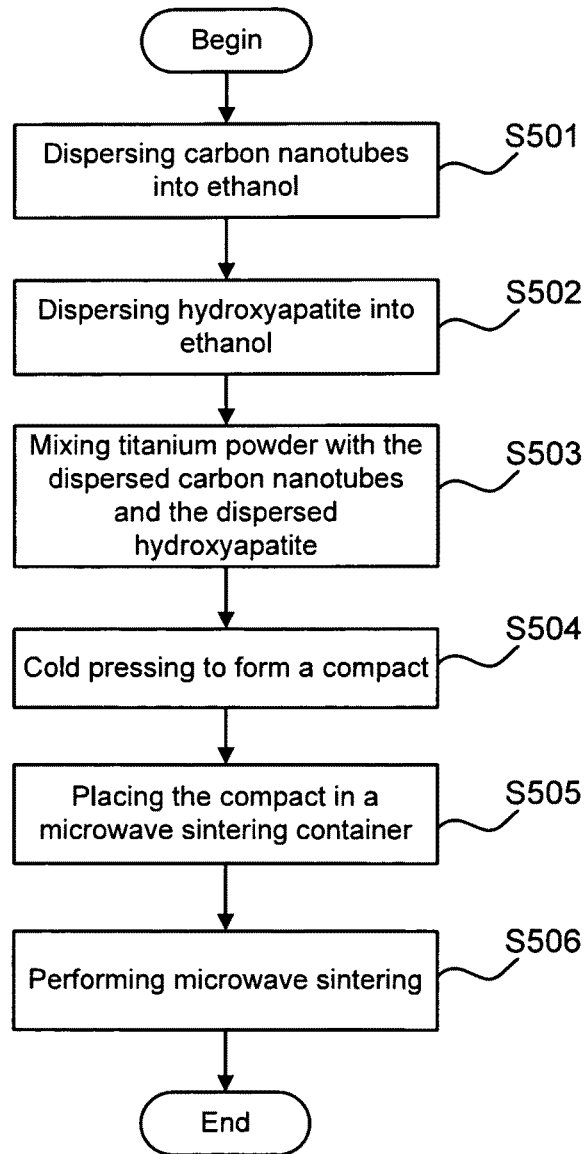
Begin

Dispersing carbon nanotubes into ethanol

S501

Dispersing hydroxyapatite into ethanol

S502

Mixing titanium powder with the dispersed carbon nanotubes and the dispersed hydroxyapatite

S503

Cold pressing to form a compact

S504

Placing the compact in a microwave sintering container

S505

Performing microwave sintering

S506

End